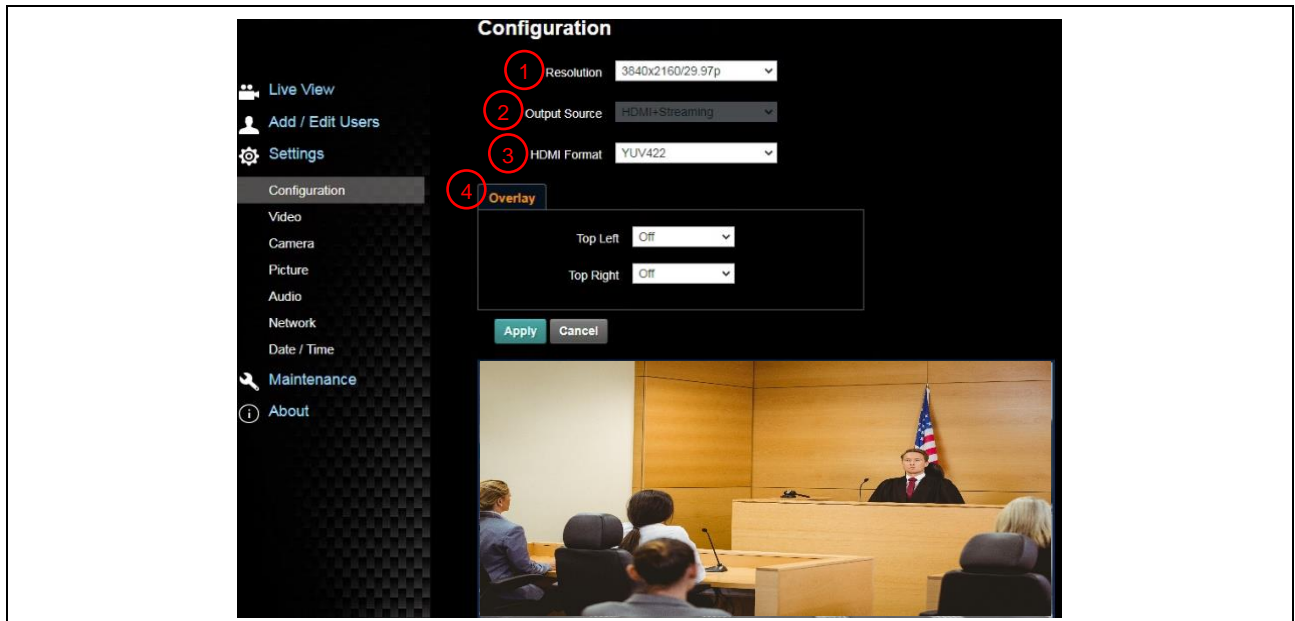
Configuration

Live View
Add / Edit Users
Settings
Configuration
Video
Camera
Picture
Audio
Network
Date / Time
Maintenance
About

1 Resolution 3840x2160/29.97p
2 Output Source HDMI+Streaming
3 HDMI Format YUV422
4 Overlay

Top Left Off
Top Right Off

Apply Cancel